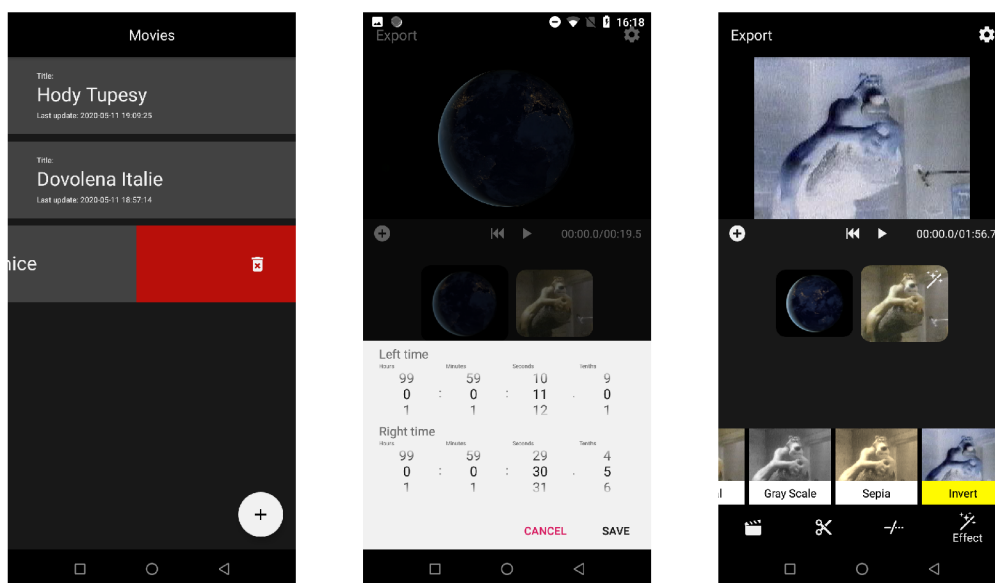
Movies

Title:
Hody Tupesy
Last update: 2020-05-11 19:09:25

Title:
Dovolena Italie
Last update: 2020-05-11 18:57:14

nice

+

16:18

Export

00:00.0/00:19.5

Left time

| Hours | | Minutes | | Seconds | | Tenths |
|---|---|---|---|---|---|---|
| 99 | | 59 | | 10 | | 9 |
| 0 | : | 0 | : | 11 | . | 0 |
| 1 | | 1 | | 12 | | 1 |

Right time

| Hours | | Minutes | | Seconds | | Tenths |
|---|---|---|---|---|---|---|
| 99 | | 59 | | 29 | | 4 |
| 0 | : | 0 | : | 30 | . | 5 |
| 1 | | 1 | | 31 | | 6 |

CANCEL SAVE

Export

00:00.0/01:56.7

l Gray Scale Sepia Invert

-/-- Effect